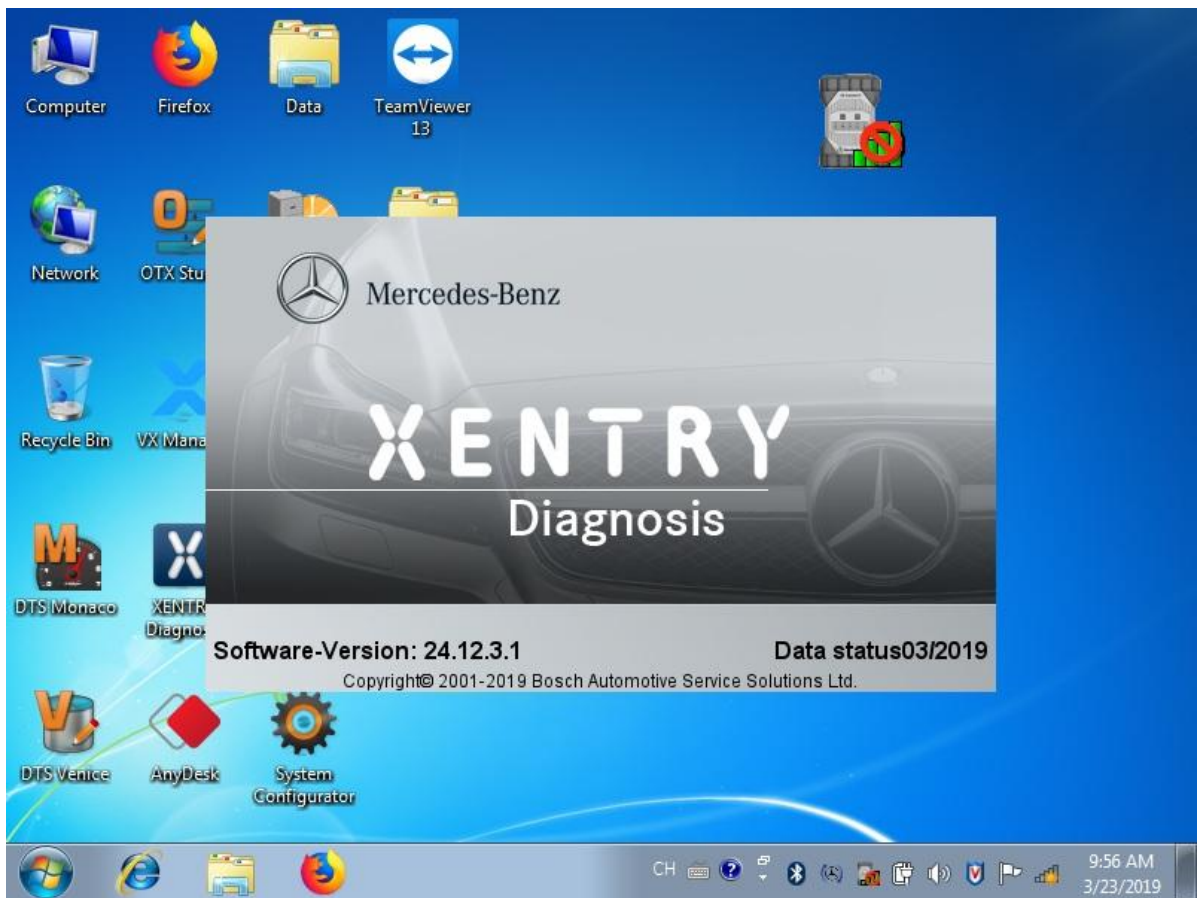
Computer

Firefox

Data

TeamViewer 13

Network

OTX Stu

Recycle Bin

VX Mana

DTS Monaco

XENTR Diagno

DTS Venice

AnyDesk

System Configurator

Mercedes-Benz

XENTRY

Diagnosis

Software-Version: 24.12.3.1

Data status03/2019

Copyright© 2001-2019 Bosch Automotive Service Solutions Ltd.

CH

9:56 AM
3/23/2019